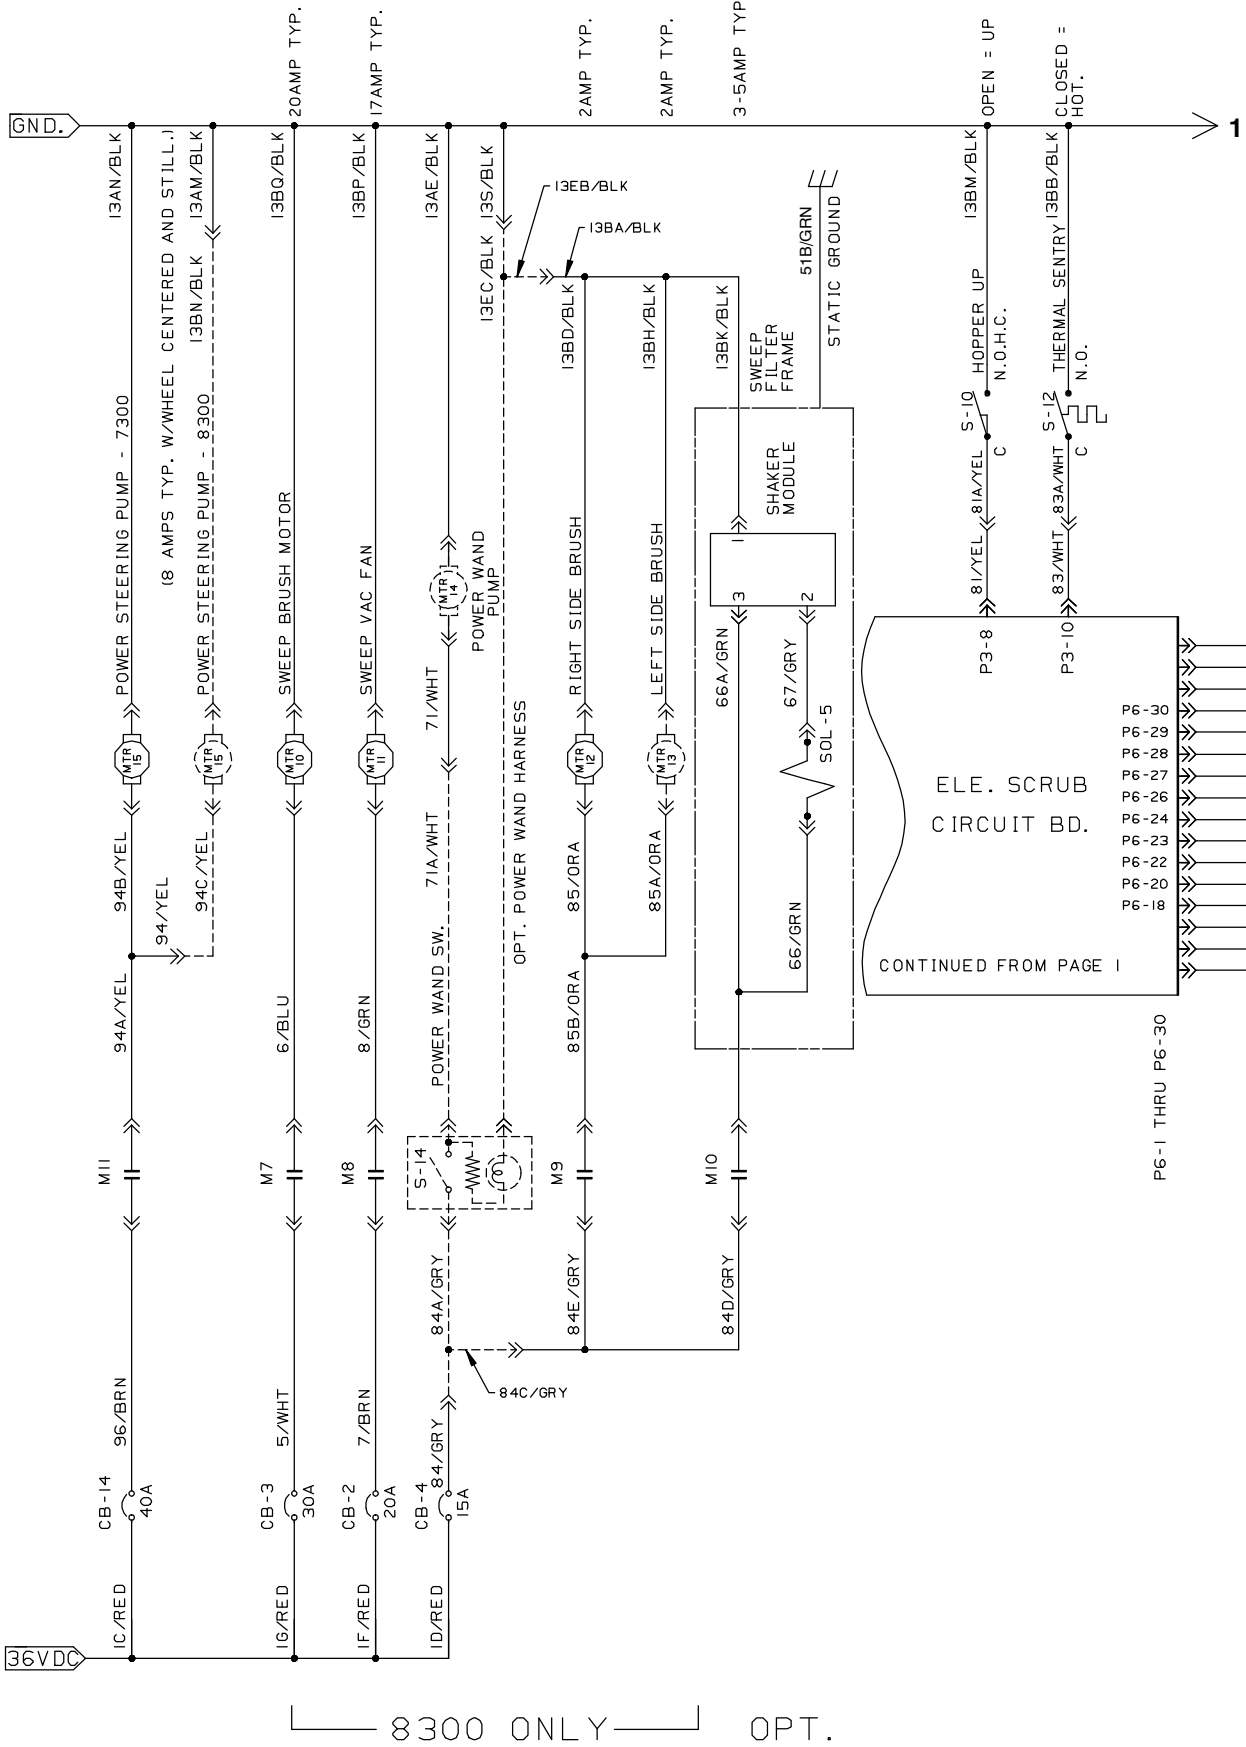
GND.
1
20AMP TYP.
17AMP TYP.
2AMP TYP.
2AMP TYP.
3-5AMP TYP
OPEN = UP
CLOSED = HOT.
13AN/BLK
13AM/BLK
13BQ/BLK
13BP/BLK
13AE/BLK
13S/BLK
13EB/BLK
13BA/BLK
13EC/BLK
13BD/BLK
13BH/BLK
13BK/BLK
51B/GRN
STATIC GROUND
13BM/BLK
13BB/BLK
HOPPER UP
N.O.H.C.
THERMAL SENTRY
N.O.
S-10
C
S-12
C
SWEEP FILTER FRAME
SHAKER MODULE
1
3
2
POWER STEERING PUMP - 7300
(8 AMPS TYP. W/WHEEL CENTERED AND STILL.)
13BN/BLK
POWER STEERING PUMP - 8300
SWEEP BRUSH MOTOR
SWEEP VAC FAN
MTR 14
POWER WAND PUMP
RIGHT SIDE BRUSH
LEFT SIDE BRUSH
81A/YEL
83A/WHT
81/YEL
83/WHT
P3-8
P3-10
66A/GRN
67/GRY
SOL-5
MTR 15
MTR 15
MTR 10
MTR 11
71/WHT
MTR 12
MTR 13
P6-30
P6-29
P6-28
P6-27
P6-26
P6-24
P6-23
P6-22
P6-20
P6-18
ELE. SCRUB CIRCUIT BD.
94B/YEL
94C/YEL
71A/WHT
85/ORA
85A/ORA
94/YEL
OPT. POWER WAND HARNESS
66/GRN
POWER WAND SW.
CONTINUED FROM PAGE 1
94A/YEL
6/BLU
8/GRN
85B/ORA
P6-1 THRU P6-30
M11
M7
M8
S-14
1
M9
M10
84A/GRY
84E/GRY
84D/GRY
84C/GRY
96/BRN
5/WHT
7/BRN
84/GRY
CB-14
40A
CB-3
30A
CB-2
20A
CB-4
15A
1C/RED
1G/RED
1F/RED
1D/RED
36VDC
8300 ONLY
OPT.